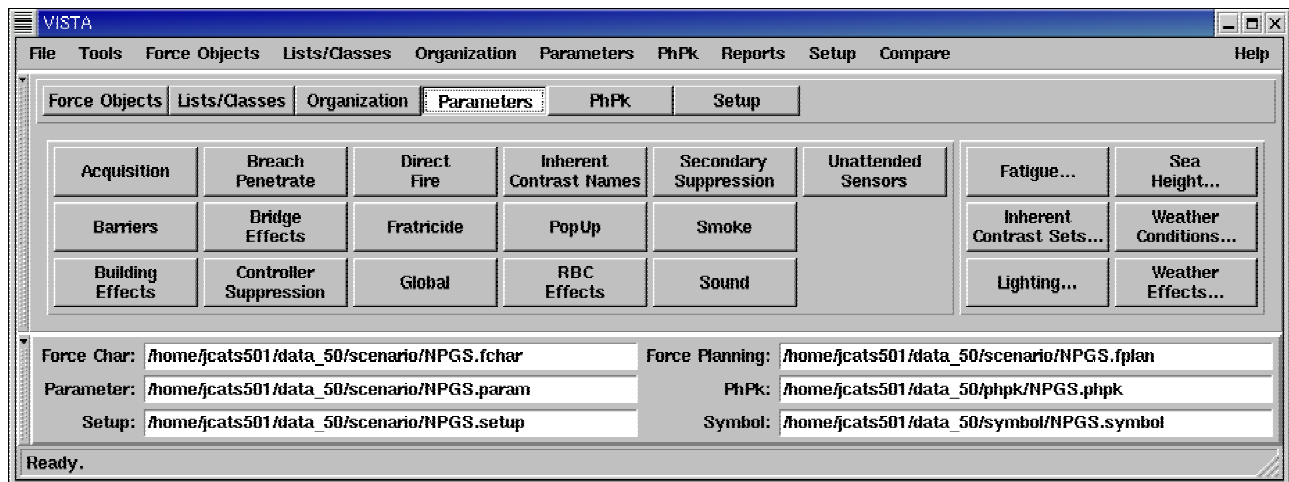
VISTA

File Tools Force Objects Lists/Classes Organization Parameters PhPk Reports Setup Compare Help

Force Objects | Lists/Classes | Organization | Parameters | PhPk | Setup

Acquisition
Breach Penetrate
Direct Fire
Inherent Contrast Names
Secondary Suppression
Unattended Sensors
Barriers
Bridge Effects
Fratricide
PopUp
Smoke
Building Effects
Controller Suppression
Global
RBC Effects
Sound

Fatigue...
Sea Height...
Inherent Contrast Sets...
Weather Conditions...
Lighting...
Weather Effects...

Force Char: /home/jcats501/data_50/scenario/NPGS.fchar
Force Planning: /home/jcats501/data_50/scenario/NPGS.fplan
Parameter: /home/jcats501/data_50/scenario/NPGS.param
PhPk: /home/jcats501/data_50/phpk/NPGS.phpk
Setup: /home/jcats501/data_50/scenario/NPGS.setup
Symbol: /home/jcats501/data_50/symbol/NPGS.symbol

Ready.